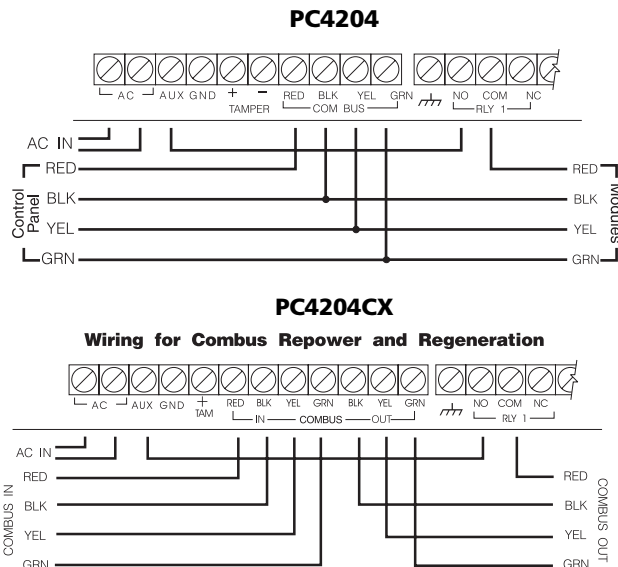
PC4204

AC AUX GND + − TAMPER RED BLK YEL GRN COM BUS NO COM NC RLY 1

AC IN
RED
BLK
YEL
GRN
Control Panel

RED
BLK
YEL
GRN
Modules

PC4204CX

Wiring for Combus Repower and Regeneration

AC AUX GND + TAM RED BLK YEL GRN BLK YEL GRN IN COMBUS OUT NO COM NC RLY 1

AC IN
RED
BLK
YEL
GRN
COMBUS IN

RED
BLK
YEL
GRN
COMBUS OUT